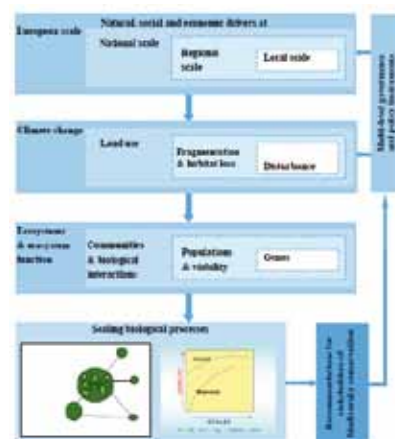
Natural, social and economic drivers at

European scale

National scale

Regional scale

Local scale

Climate change

Land use

Fragmentation & habitat loss

Disturbance

Ecosystems & ecosystem function

Communities & biological interactions

Populations & viability

Genes

Scaling biological processes

Multi-level governance and policy instruments

Recommendations for stakeholders of biodiversity conservation

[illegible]

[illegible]